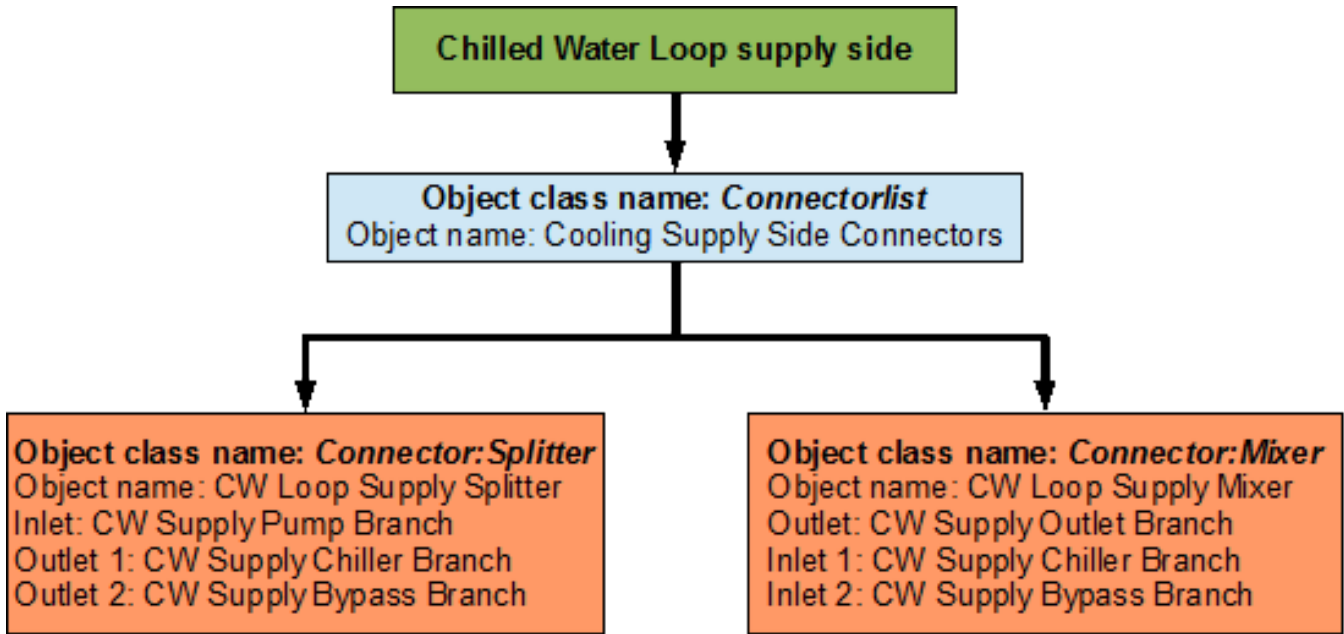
Chilled Water Loop supply side

Object class name: *Connectorlist*
Object name: Cooling Supply Side Connectors

Object class name: *Connector:Splitter*
Object name: CW Loop Supply Splitter
Inlet: CW Supply Pump Branch
Outlet 1: CW Supply Chiller Branch
Outlet 2: CW Supply Bypass Branch

Object class name: *Connector:Mixer*
Object name: CW Loop Supply Mixer
Outlet: CW Supply Outlet Branch
Inlet 1: CW Supply Chiller Branch
Inlet 2: CW Supply Bypass Branch